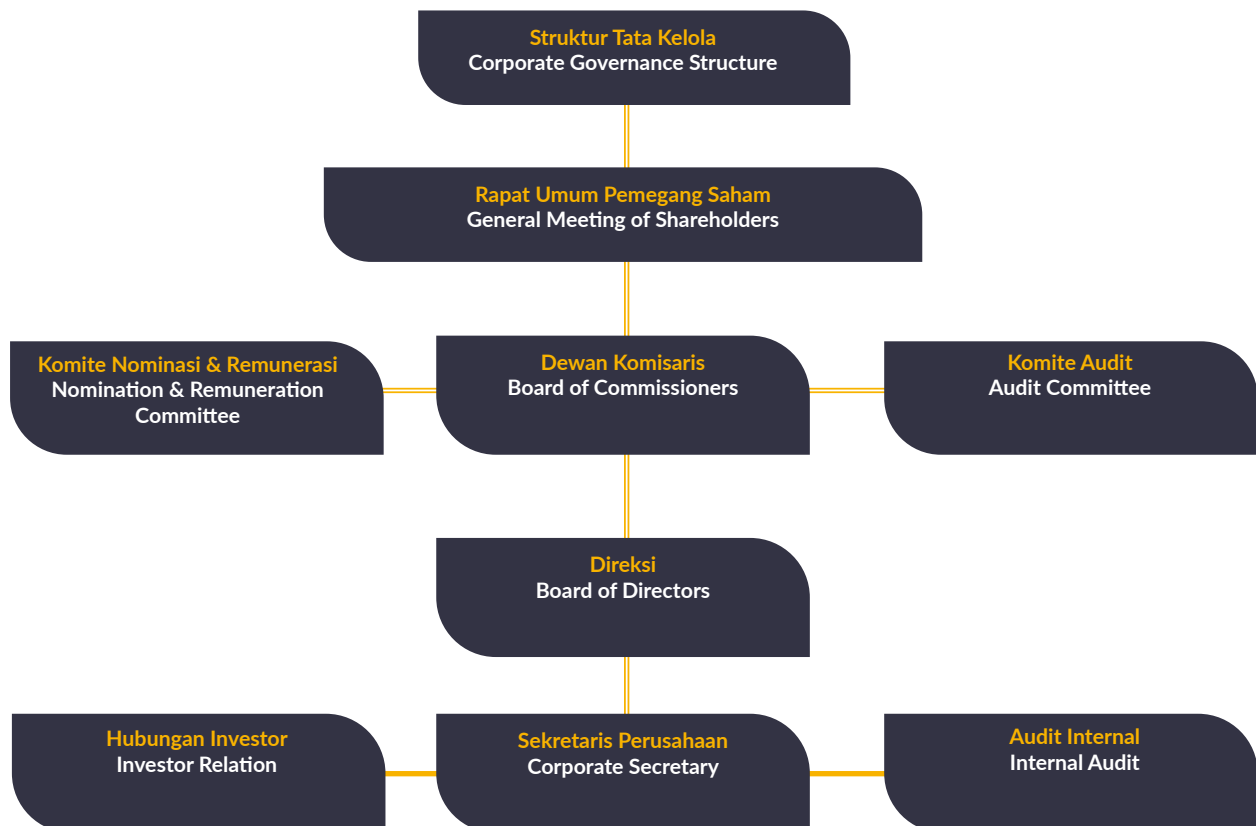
Struktur Tata Kelola
Corporate Governance Structure

Rapat Umum Pemegang Saham
General Meeting of Shareholders

Komite Nominasi & Remunerasi
Nomination & Remuneration Committee

Dewan Komisaris
Board of Commissioners

Komite Audit
Audit Committee

Direksi
Board of Directors

Hubungan Investor
Investor Relation

Sekretaris Perusahaan
Corporate Secretary

Audit Internal
Internal Audit